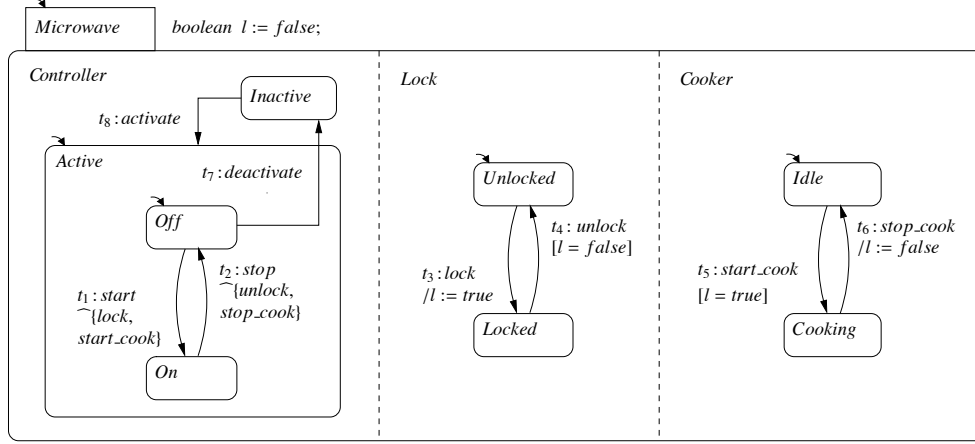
Microwave

boolean $l := false$;

Controller

Inactive

$t_8 : activate$

Active

$t_7 : deactivate$

Off

$t_2 : stop$ $\frown\{unlock, stop\_cook\}$

$t_1 : start$ $\frown\{lock, start\_cook\}$

On

Lock

Unlocked

$t_4 : unlock$ $[l = false]$

$t_3 : lock$ $/l := true$

Locked

Cooker

Idle

$t_6 : stop\_cook$ $/l := false$

$t_5 : start\_cook$ $[l = true]$

Cooking